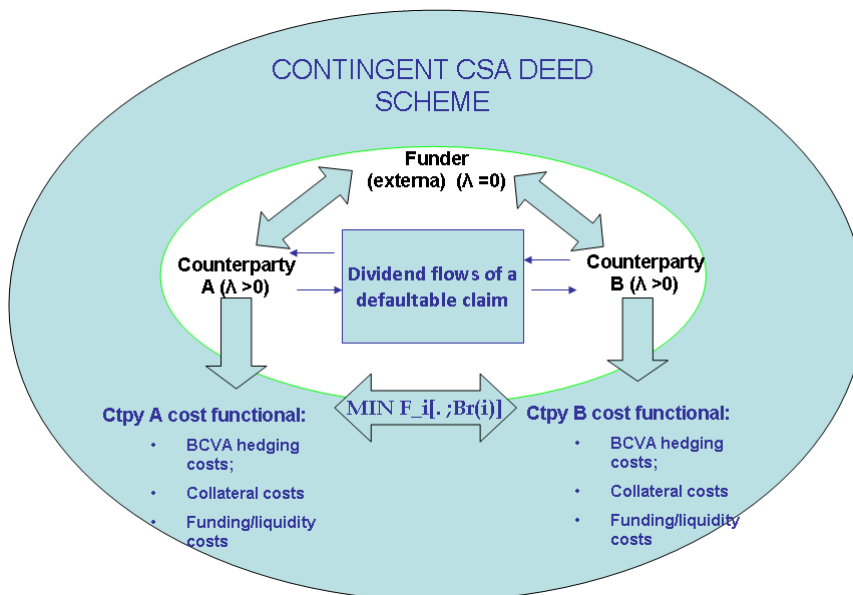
CONTINGENT CSA DEED SCHEME

Funder (externa) (Λ =0)

Counterparty A (λ >0)

Dividend flows of a defaultable claim

Counterparty B (λ >0)

MIN F_i[. ;Br(i)]

Ctpy A cost functional:

- BCVA hedging costs;
- Collateral costs
- Funding/liquidity costs

Ctpy B cost functional:

- BCVA hedging costs;
- Collateral costs
- Funding/liquidity costs